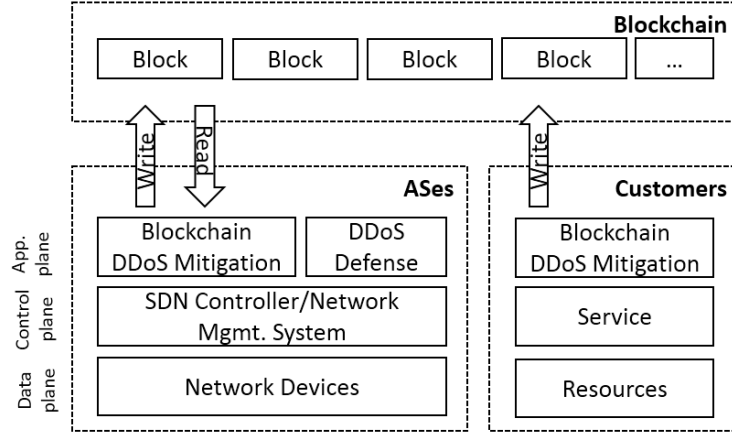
Blockchain

Block Block Block Block ...

Write
Read

ASes

App. plane
Blockchain DDoS Mitigation
DDoS Defense

Control plane
SDN Controller/Network Mgmt. System

Data plane
Network Devices

Write

Customers

Blockchain DDoS Mitigation

Service

Resources